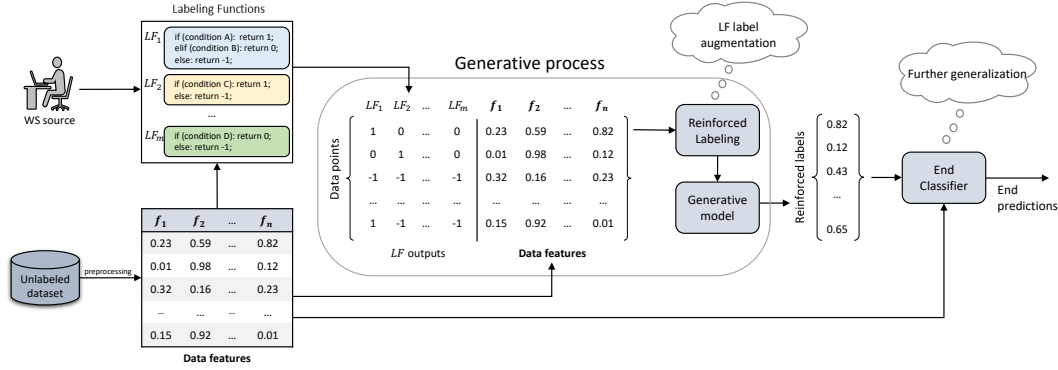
Labeling Functions

$LF_1$ if (condition A): return 1; elif (condition B): return 0; else: return -1;

$LF_2$ if (condition C): return 1; else: return -1;

...

$LF_m$ if (condition D): return 0; else: return -1;

WS source

| $f_1$ | $f_2$ | ... | $f_n$ |
|---|---|---|---|
| 0.23 | 0.59 | ... | 0.82 |
| 0.01 | 0.98 | ... | 0.12 |
| 0.32 | 0.16 | ... | 0.23 |
| ... | ... | ... | ... |
| 0.15 | 0.92 | ... | 0.01 |

Data features

Unlabeled dataset

preprocessing

Generative process

LF label augmentation

Data points

| $LF_1$ | $LF_2$ | ... | $LF_m$ | $f_1$ | $f_2$ | ... | $f_n$ |
|---|---|---|---|---|---|---|---|
| 1 | 0 | ... | 0 | 0.23 | 0.59 | ... | 0.82 |
| 0 | 1 | ... | 0 | 0.01 | 0.98 | ... | 0.12 |
| -1 | -1 | ... | -1 | 0.32 | 0.16 | ... | 0.23 |
| ... | ... | ... | ... | ... | ... | ... | ... |
| 1 | -1 | ... | -1 | 0.15 | 0.92 | ... | 0.01 |

$LF$ outputs

Data features

Reinforced Labeling

Generative model

Reinforced labels

0.82
0.12
0.43
...
0.65

Further generalization

End Classifier

End predictions